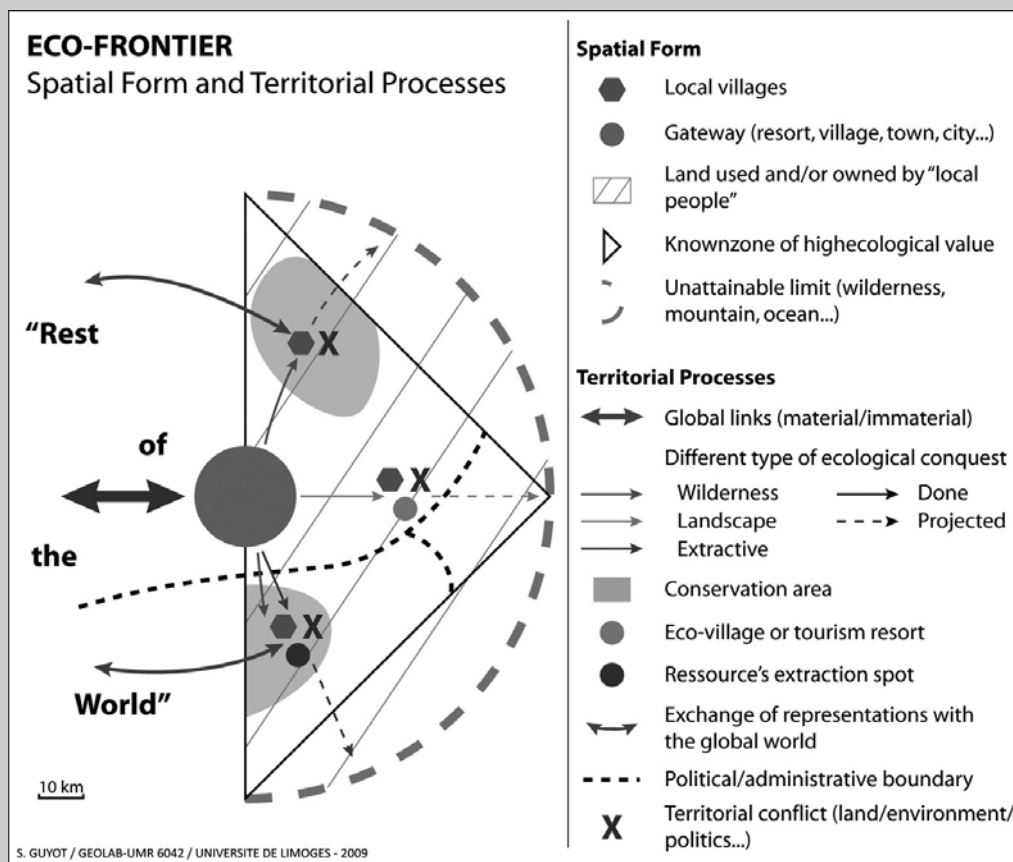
**ECO-FRONTIER**
Spatial Form and Territorial Processes

"Rest

of

the

World"

X

X

X

10 km

S. GUYOT / GEOLAB-UMR 6042 / UNIVERSITE DE LIMOGES - 2009

**Spatial Form**
Local villages
Gateway (resort, village, town, city...)
Land used and/or owned by "local people"
Knownzone of highecological value
Unattainable limit (wilderness, mountain, ocean...)

**Territorial Processes**
Global links (material/immaterial)
Different type of ecological conquest
Wilderness
Landscape
Extractive
Done
Projected
Conservation area
Eco-village or tourism resort
Ressource's extraction spot
Exchange of representations with the global world
Political/administrative boundary
X Territorial conflict (land/environment/politics...)